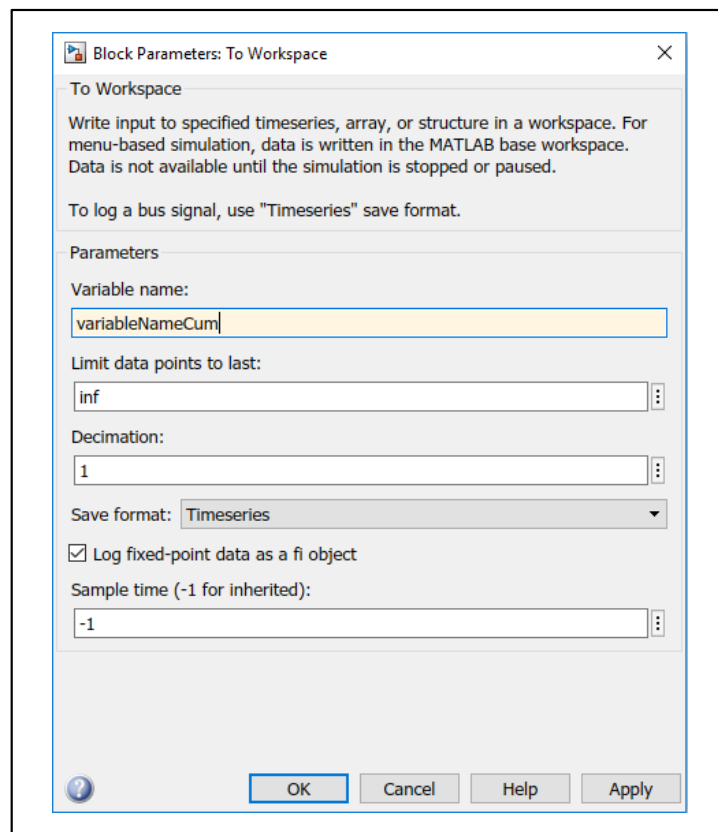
Block Parameters: To Workspace

To Workspace

Write input to specified timeseries, array, or structure in a workspace. For menu-based simulation, data is written in the MATLAB base workspace. Data is not available until the simulation is stopped or paused.

To log a bus signal, use "Timeseries" save format.

Parameters

Variable name:

variableNameCum

Limit data points to last:

inf

Decimation:

1

Save format: Timeseries

Log fixed-point data as a fi object

Sample time (-1 for inherited):

-1

OK Cancel Help Apply